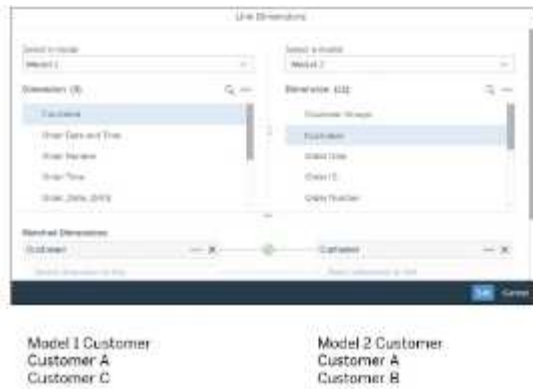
Link Dimensions

Select a model
Model 1

Dimension (9)

Customer
Order Date and Time
Order Number
Order Time
Order Date (DAY)

Select a model
Model 2

Dimension (11)

Customer Group
Customer
Order Line
Order ID
Order Number

Matched Dimensions

Customer
Customer

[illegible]
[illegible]

Set Cancel

Model 1 Customer
Customer A
Customer C

Model 2 Customer
Customer A
Customer B